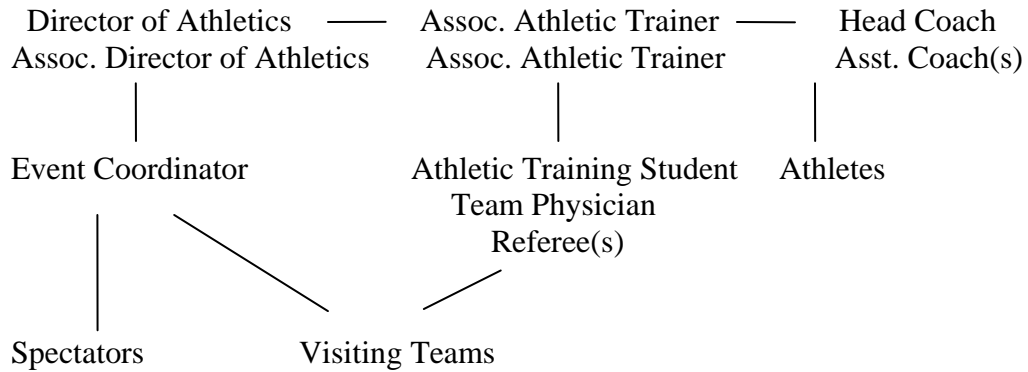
Director of Athletics
Assoc. Director of Athletics

Assoc. Athletic Trainer
Assoc. Athletic Trainer

Head Coach
Asst. Coach(s)

Event Coordinator

Athletic Training Student
Team Physician
Referee(s)

Athletes

Spectators

Visiting Teams